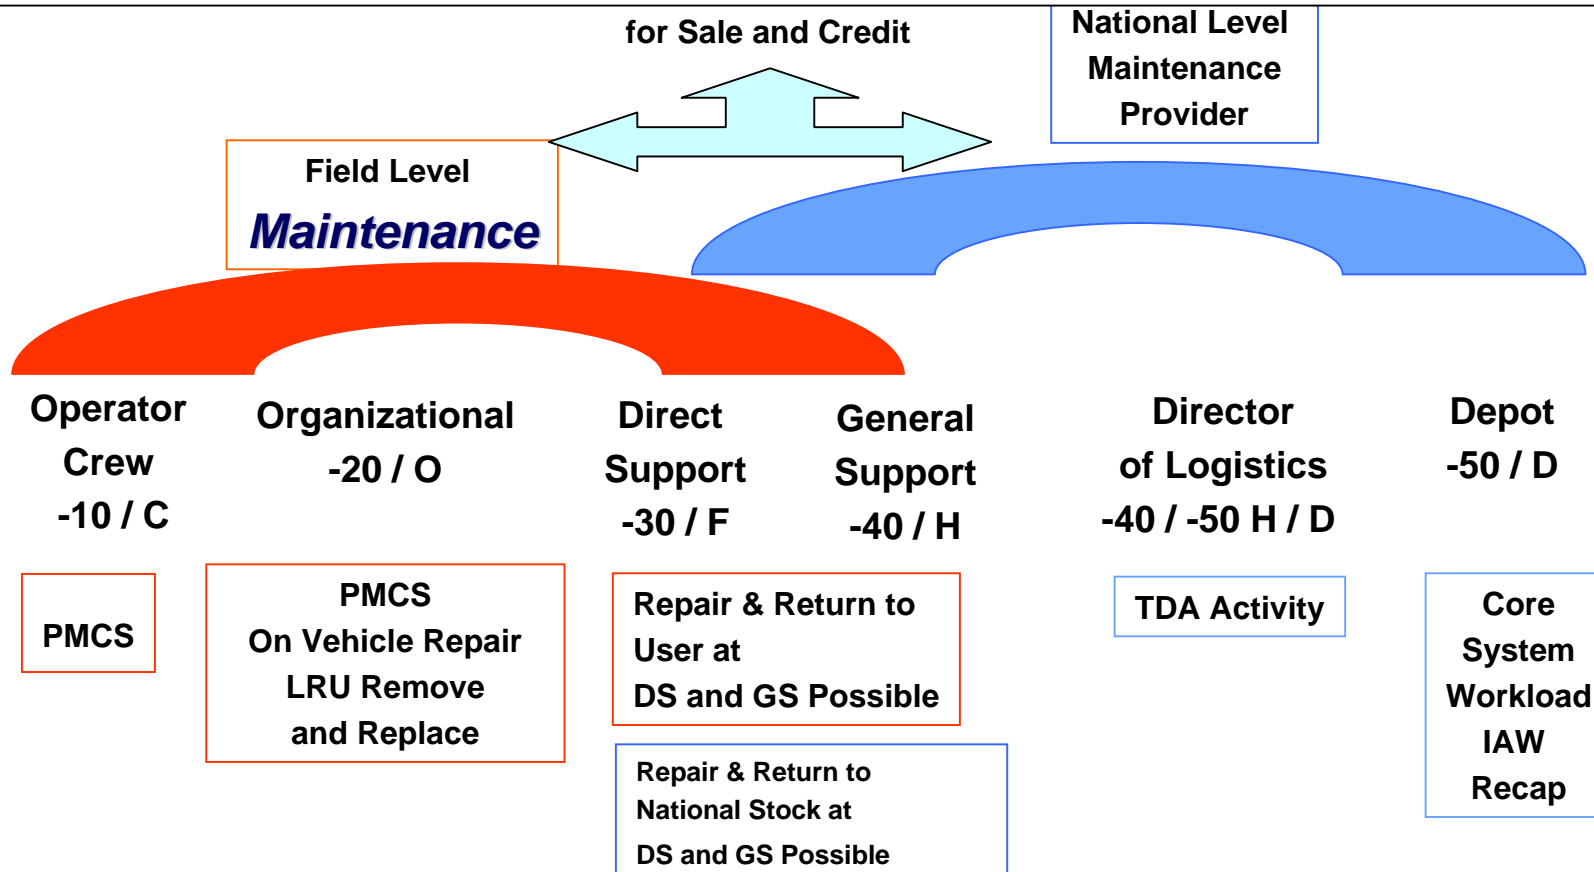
for Sale and Credit

National Level
Maintenance
Provider

Field Level
Maintenance

Operator
Crew
-10 / C

Organizational
-20 / O

Direct
Support
-30 / F

General
Support
-40 / H

Director
of Logistics
-40 / -50 H / D

Depot
-50 / D

PMCS

PMCS
On Vehicle Repair
LRU Remove
and Replace

Repair & Return to
User at
DS and GS Possible

Repair & Return to
National Stock at
DS and GS Possible

TDA Activity

Core
System
Workload
IAW
Recap